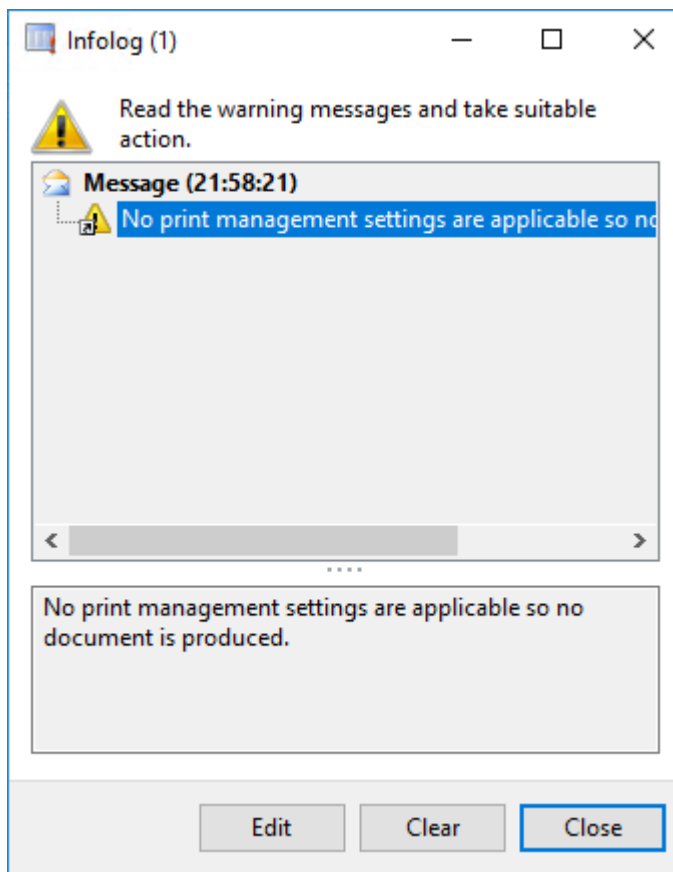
Infolog (1)

Read the warning messages and take suitable action.

Message (21:58:21)

No print management settings are applicable so n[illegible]

No print management settings are applicable so no document is produced.

Edit

Clear

Close